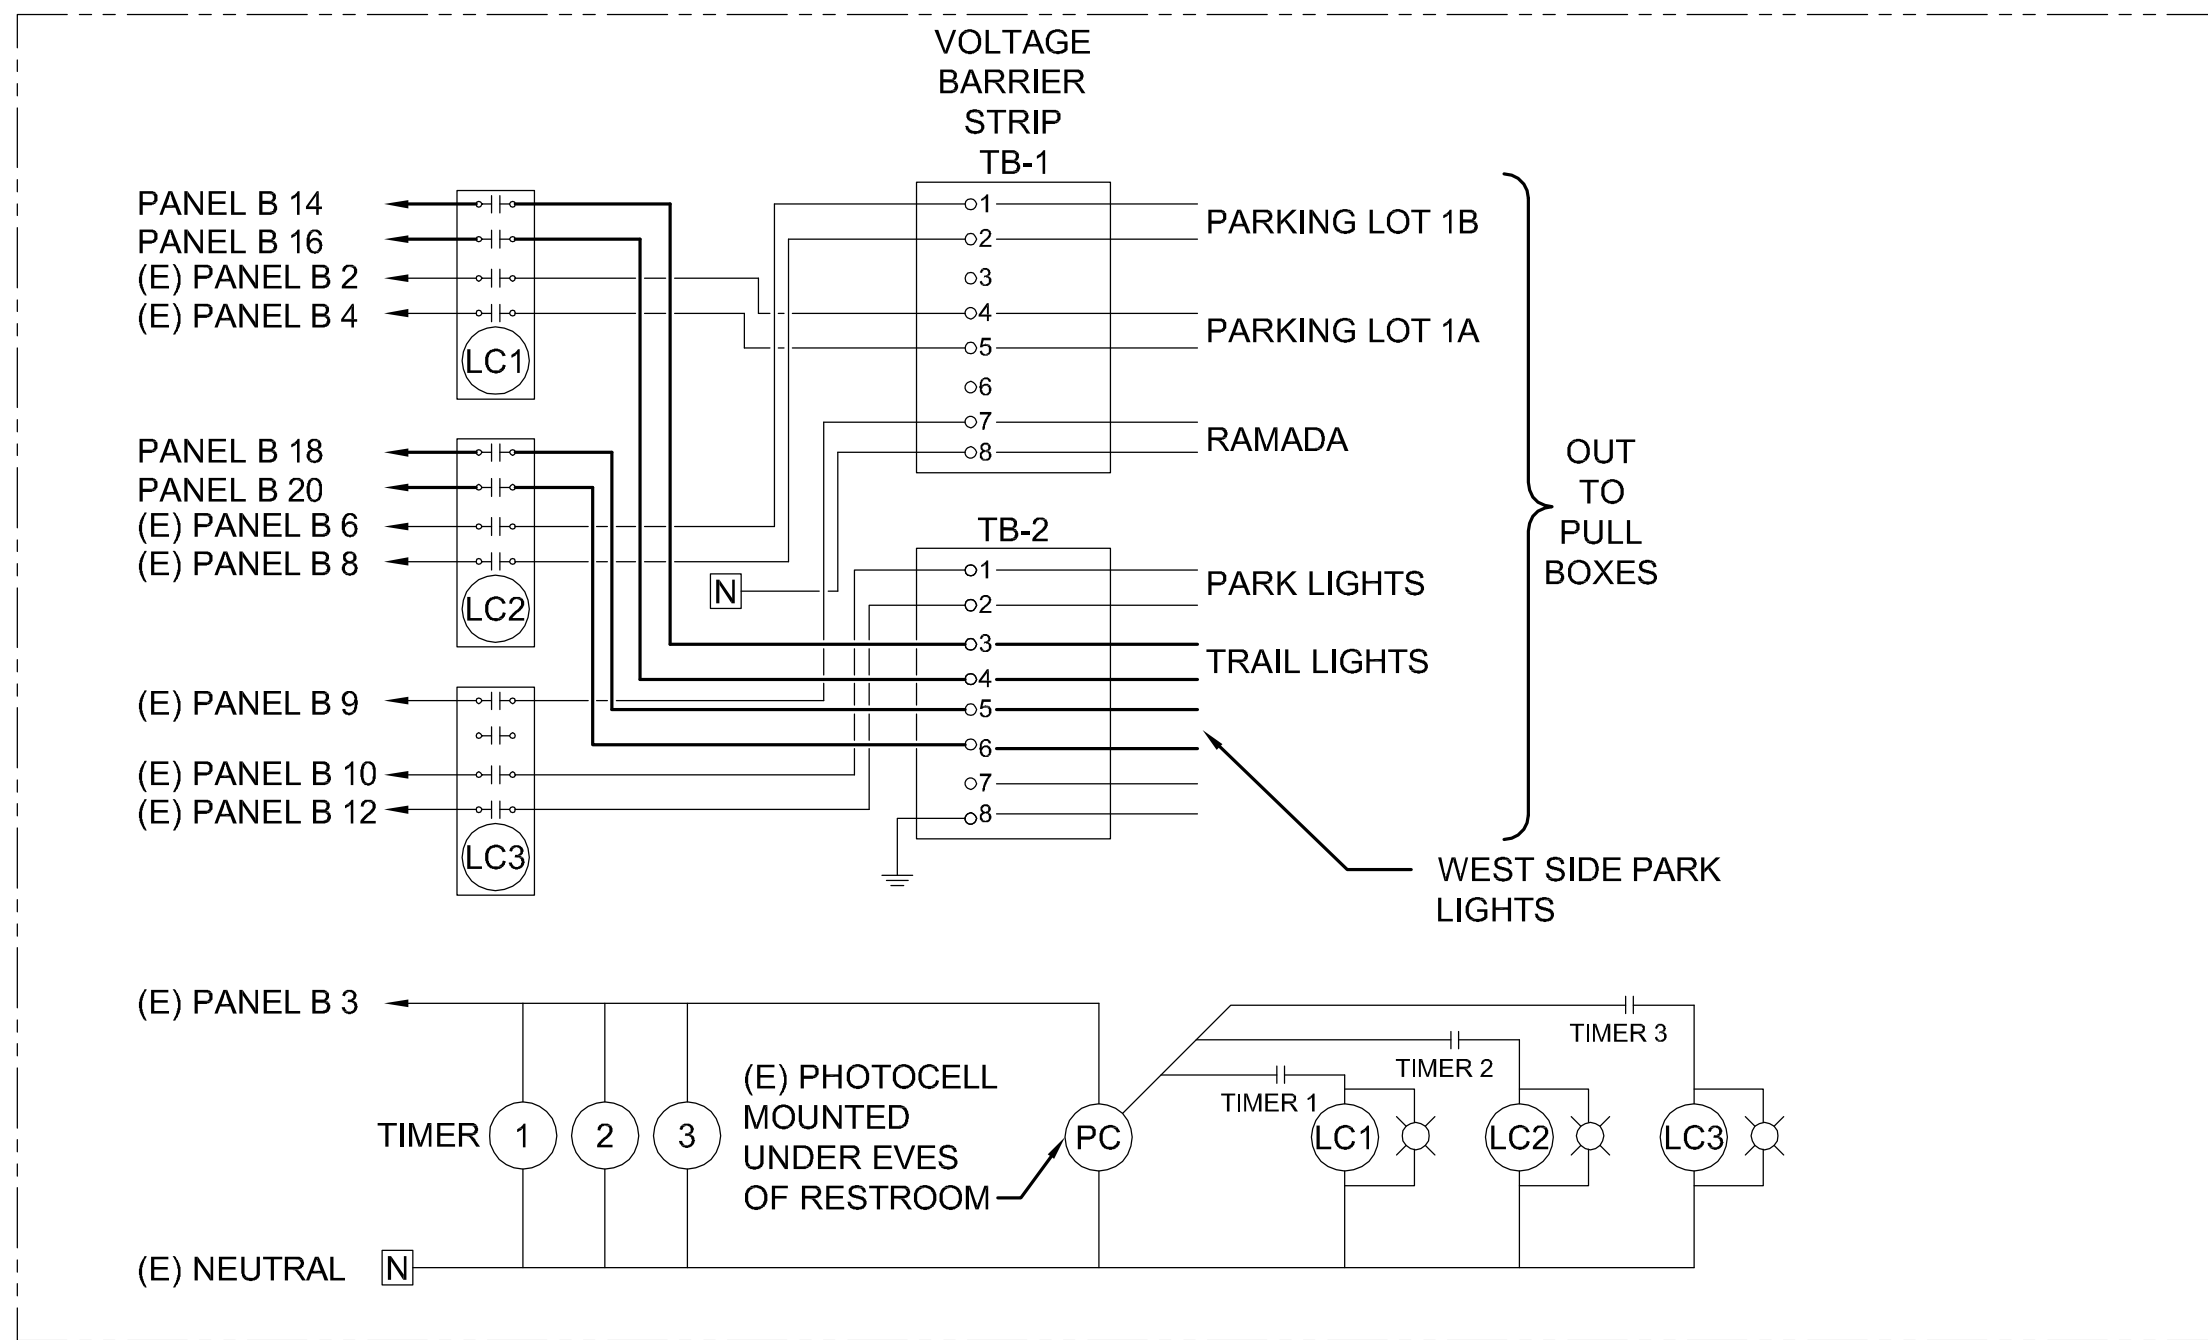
VOLTAGE BARRIER STRIP TB-1

PANEL B 14
PANEL B 16
(E) PANEL B 2
(E) PANEL B 4

LC1

1
2
3
4
5
6
7
8

PARKING LOT 1B
PARKING LOT 1A
RAMADA

PANEL B 18
PANEL B 20
(E) PANEL B 6
(E) PANEL B 8

LC2

N

TB-2

1
2
3
4
5
6
7
8

PARK LIGHTS
TRAIL LIGHTS

OUT TO PULL BOXES

(E) PANEL B 9
(E) PANEL B 10
(E) PANEL B 12

LC3

WEST SIDE PARK LIGHTS

(E) PANEL B 3

TIMER 3
TIMER 2
TIMER 1

TIMER 1 2 3

(E) PHOTOCELL MOUNTED UNDER EVES OF RESTROOM

PC

LC1
LC2
LC3

(E) NEUTRAL N